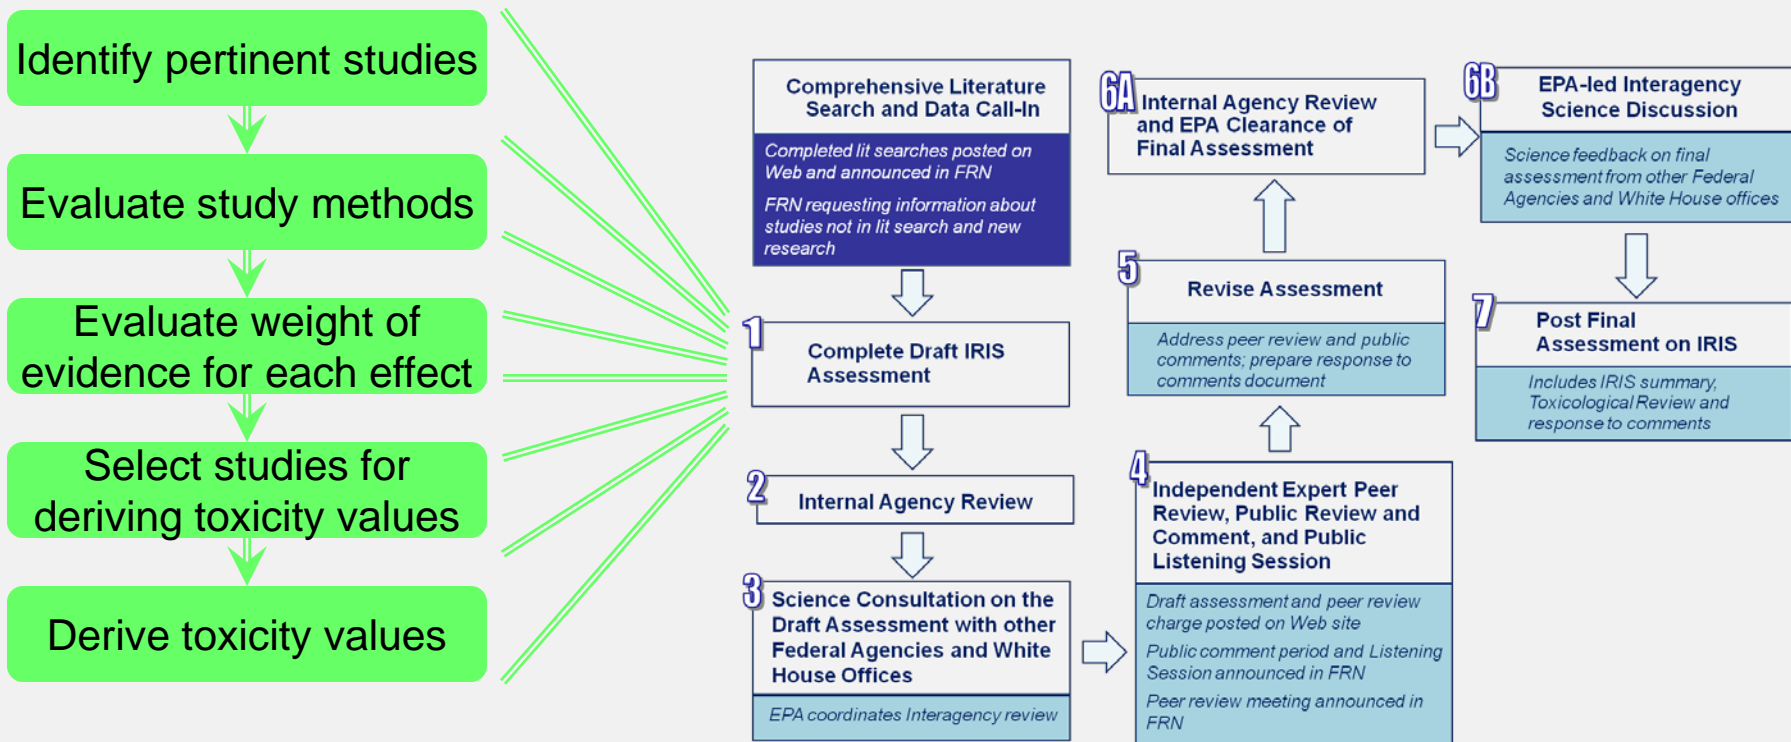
Identify pertinent studies

Evaluate study methods

Evaluate weight of evidence for each effect

Select studies for deriving toxicity values

Derive toxicity values

Comprehensive Literature Search and Data Call-In

Completed lit searches posted on Web and announced in FRN

FRN requesting information about studies not in lit search and new research

1 Complete Draft IRIS Assessment

2 Internal Agency Review

3 Science Consultation on the Draft Assessment with other Federal Agencies and White House Offices

EPA coordinates Interagency review

4 Independent Expert Peer Review, Public Review and Comment, and Public Listening Session

Draft assessment and peer review charge posted on Web site

Public comment period and Listening Session announced in FRN

Peer review meeting announced in FRN

5 Revise Assessment

Address peer review and public comments; prepare response to comments document

6A Internal Agency Review and EPA Clearance of Final Assessment

6B EPA-led Interagency Science Discussion

Science feedback on final assessment from other Federal Agencies and White House offices

7 Post Final Assessment on IRIS

Includes IRIS summary, Toxicological Review and response to comments